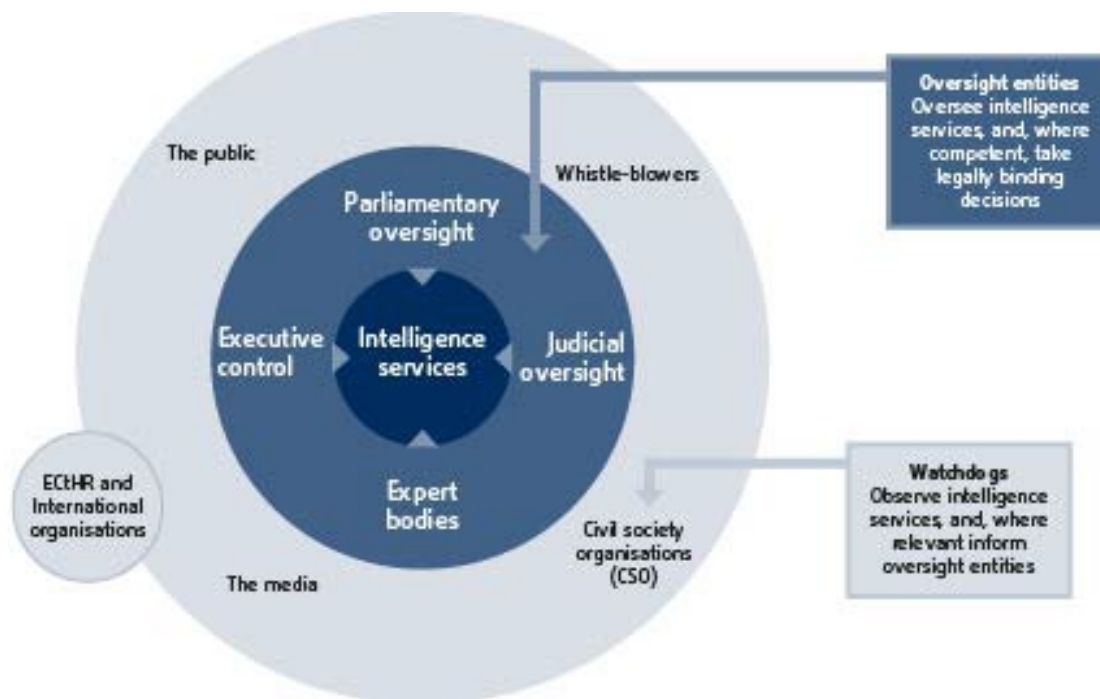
Oversight entities
Oversee intelligence services, and, where competent, take legally binding decisions

The public

Whistle-blowers

Parliamentary oversight

Executive control

Intelligence services

Judicial oversight

Expert bodies

ECtHR and International organisations

Civil society organisations (CSO)

The media

Watchdogs
Observe intelligence services, and, where relevant inform oversight entities